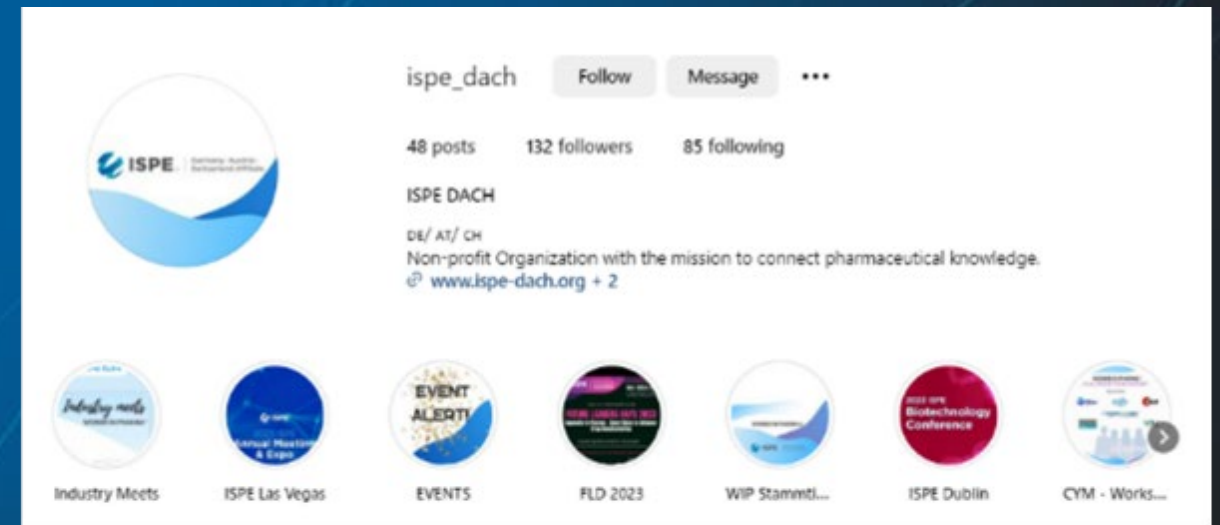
ispe_dach Follow Message •••

48 posts 132 followers 85 following

ISPE DACH

DE/ AT/ CH
Non-profit Organization with the mission to connect pharmaceutical knowledge.
www.ispe-dach.org + 2

ISPE

Industry meets

Annual Meeting & Expo

EVENT ALERT!

Biotechnology Conference

Industry Meets

ISPE Las Vegas

EVENTS

FLD 2023

WIP Stammti...

ISPE Dublin

CYM - Works...